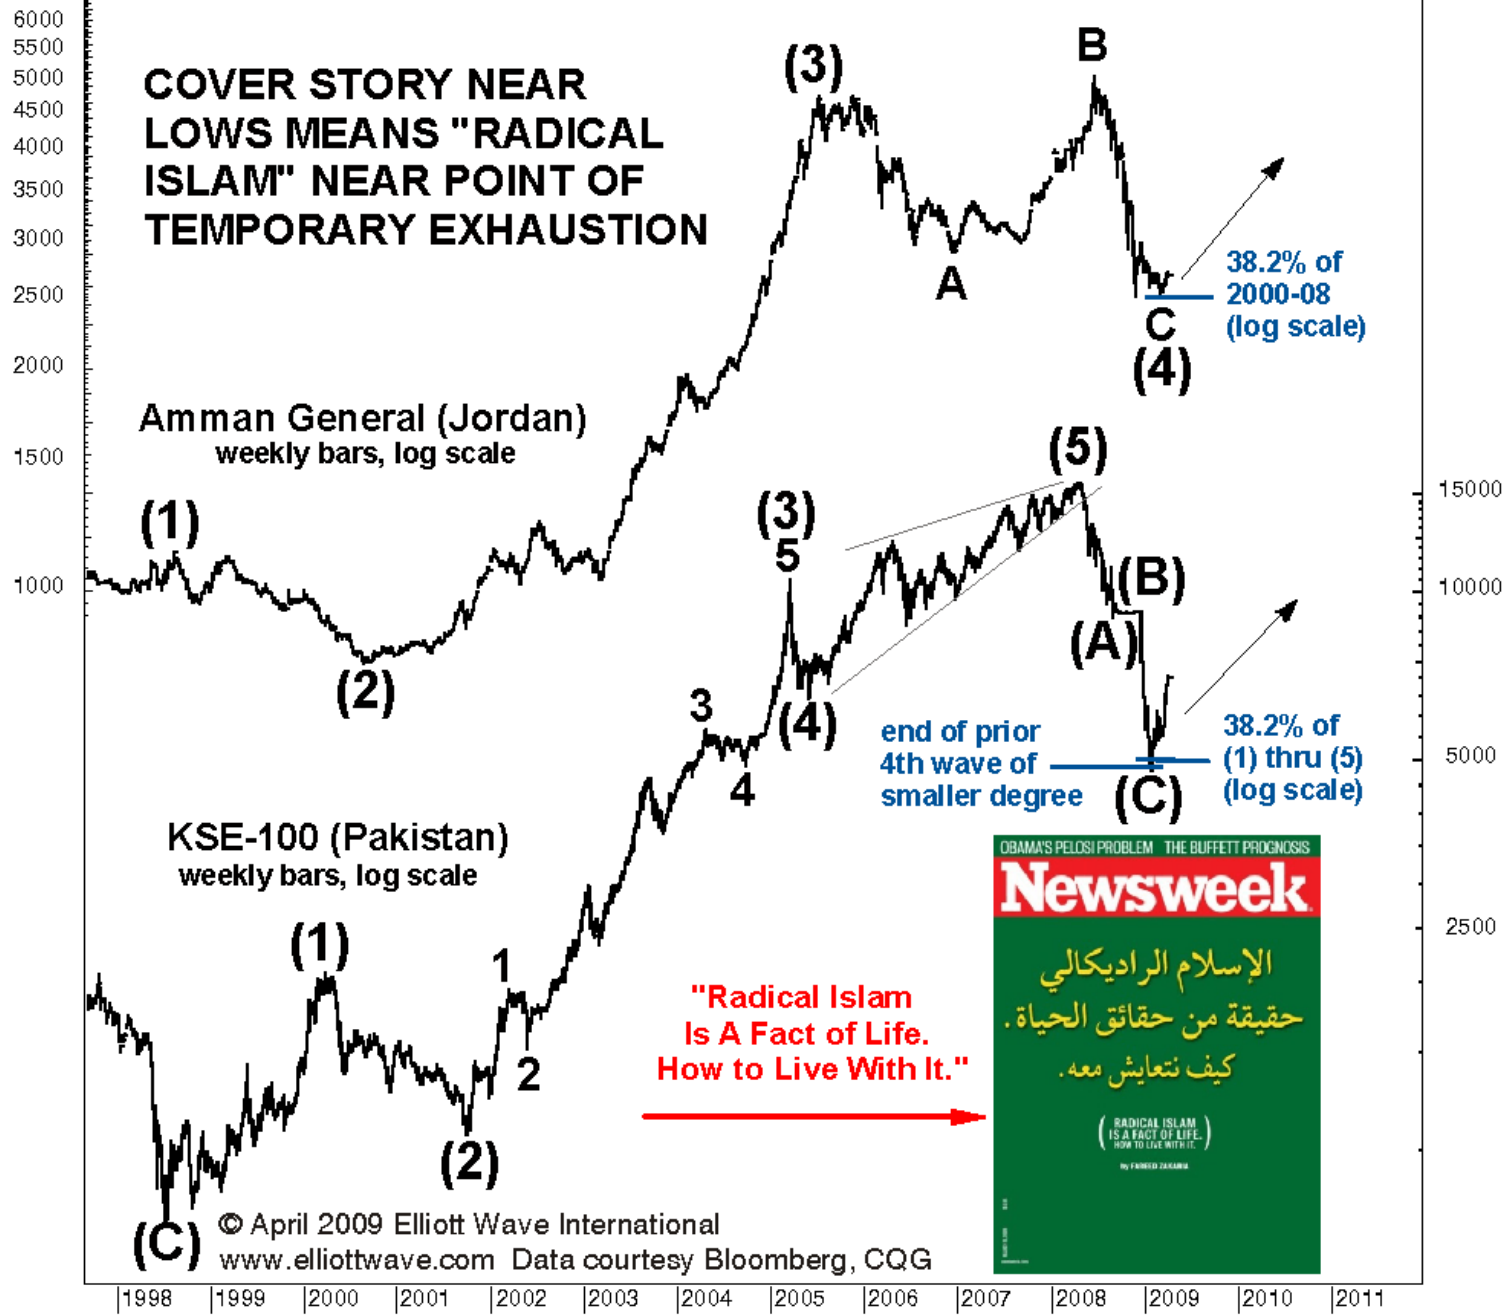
6000
5500
5000
4500
4000
3500
3000
2500
2000
1500
1000

COVER STORY NEAR LOWS MEANS "RADICAL ISLAM" NEAR POINT OF TEMPORARY EXHAUSTION

(3)

B

A

38.2% of 2000-08 (log scale)

C
(4)

Amman General (Jordan)
weekly bars, log scale

(1)

(2)

(5)

15000

(3)
5

(B)

10000

(A)

3

(4)

end of prior 4th wave of smaller degree

38.2% of (1) thru (5) (log scale)

5000

4

(C)

KSE-100 (Pakistan)
weekly bars, log scale

OBAMA'S PELOSI PROBLEM THE BUFFETT PROGNOSIS
Newsweek
الإسلام الراديكالي
حقيقة من حقائق الحياة.
كيف نتعايش معه.
RADICAL ISLAM IS A FACT OF LIFE. HOW TO LIVE WITH IT.
by FAREED ZAKARIA

2500

(1)

1

"Radical Islam Is A Fact of Life. How to Live With It."

2

(2)

(C)

© April 2009 Elliott Wave International
www.elliottwave.com Data courtesy Bloomberg, CQG

1998 1999 2000 2001 2002 2003 2004 2005 2006 2007 2008 2009 2010 2011